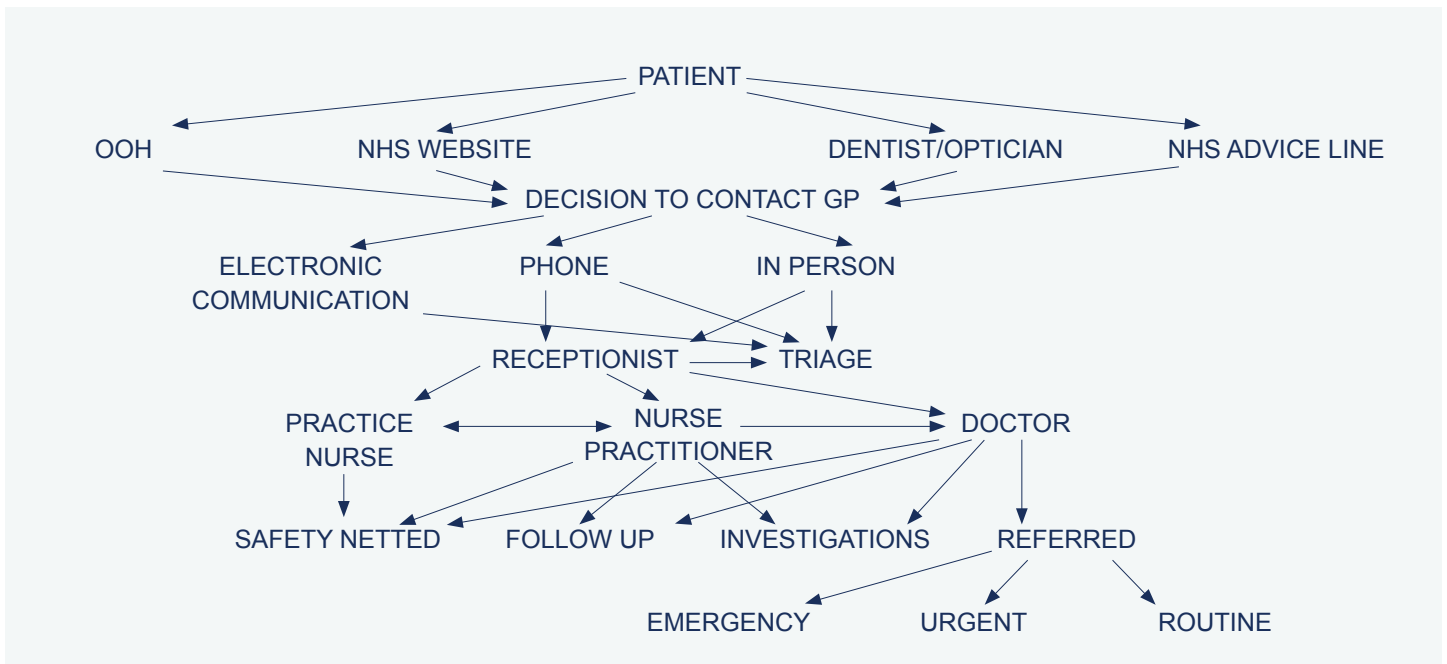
PATIENT

OOH

NHS WEBSITE

DENTIST/OPTICIAN

NHS ADVICE LINE

DECISION TO CONTACT GP

ELECTRONIC COMMUNICATION

PHONE

IN PERSON

RECEPTIONIST

TRIAGE

PRACTICE NURSE

NURSE PRACTITIONER

DOCTOR

SAFETY NETTED

FOLLOW UP

INVESTIGATIONS

REFERRED

EMERGENCY

URGENT

ROUTINE